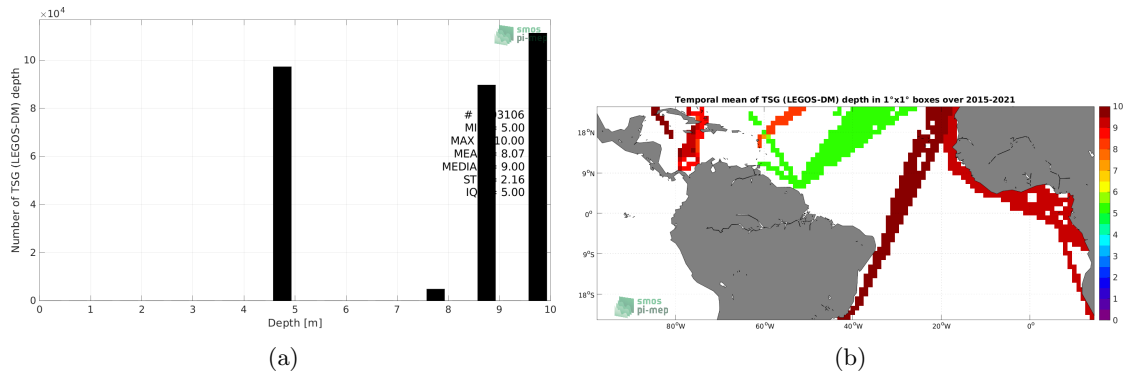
$\times 10^4$

smos pi-mep

Number of TSG (LEGOS-DM) depth

10

8

6

4

2

0

# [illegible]3106
MI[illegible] 5.00
MAX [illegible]10.00
MEA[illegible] 8.07
MEDIA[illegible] 9.00
ST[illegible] 2.16
IQ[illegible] 5.00

0 1 2 3 4 5 6 7 8 9 10

Depth [m]

(a)

Temporal mean of TSG (LEGOS-DM) depth in 1°x1° boxes over 2015-2021

18°N

9°N

0°

9°S

18°S

80°W 60°W 40°W 20°W 0°

smos pi-mep

10 9 8 7 6 5 4 3 2 1 0

(b)